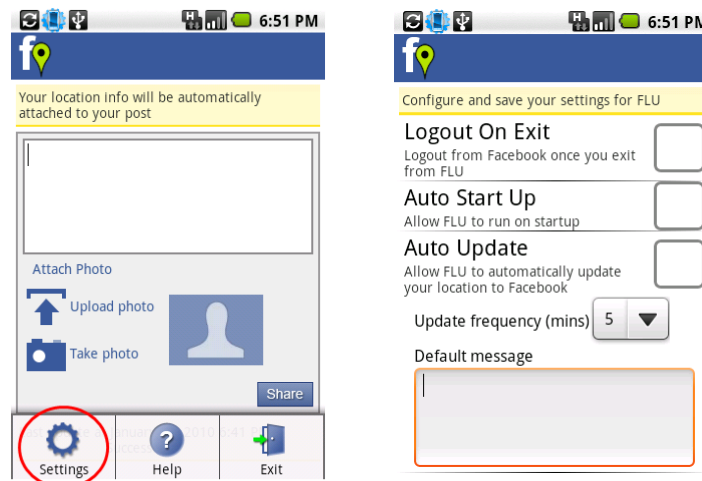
6:51 PM

Your location info will be automatically attached to your post

Attach Photo

Upload photo

Take photo

Share

Settings

Help

Exit

6:51 PM

Configure and save your settings for FLU

Logout On Exit
Logout from Facebook once you exit from FLU

Auto Start Up
Allow FLU to run on startup

Auto Update
Allow FLU to automatically update your location to Facebook

Update frequency (mins) 5

Default message